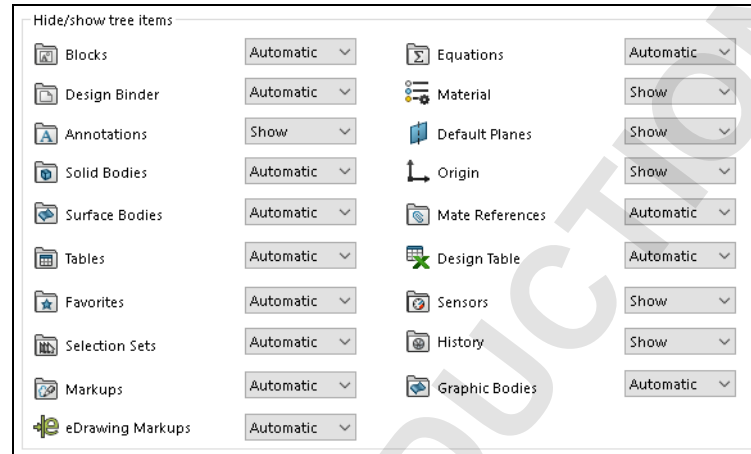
Hide/show tree items

Blocks Automatic
Design Binder Automatic
Annotations Show
Solid Bodies Automatic
Surface Bodies Automatic
Tables Automatic
Favorites Automatic
Selection Sets Automatic
Markups Automatic
eDrawing Markups Automatic

Equations Automatic
Material Show
Default Planes Show
Origin Show
Mate References Automatic
Design Table Automatic
Sensors Show
History Show
Graphic Bodies Automatic

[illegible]UCTIO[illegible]